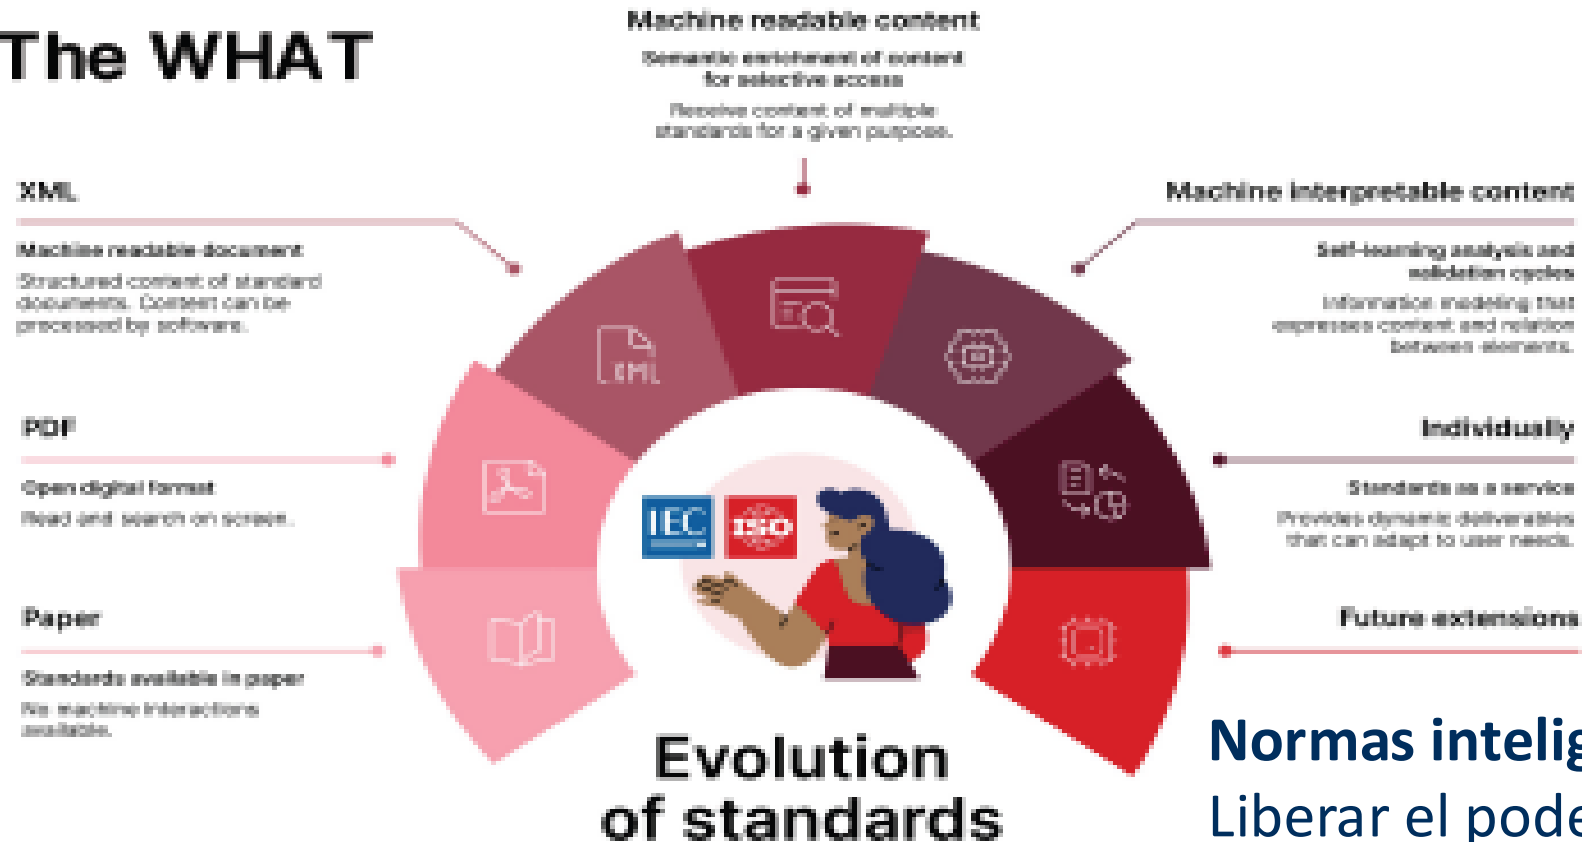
The WHAT

Machine readable content

Semantic enrichment of content for selective access

Receive content of multiple standards for a given purpose.

XML

Machine readable document

Structured content of standard documents. Content can be processed by software.

Machine interpretable content

Self-learning analysis and validation cycles

Information modeling that expresses content and relation between elements.

PDF

Open digital format

Read and search on screen.

Individually

Standards as a service

Provides dynamic deliverables that can adapt to user needs.

Paper

Standards available in paper

No machine interactions available.

Future extensions

XML

IEC

ISO

Evolution of standards

Normas intelig

Liberar el pode